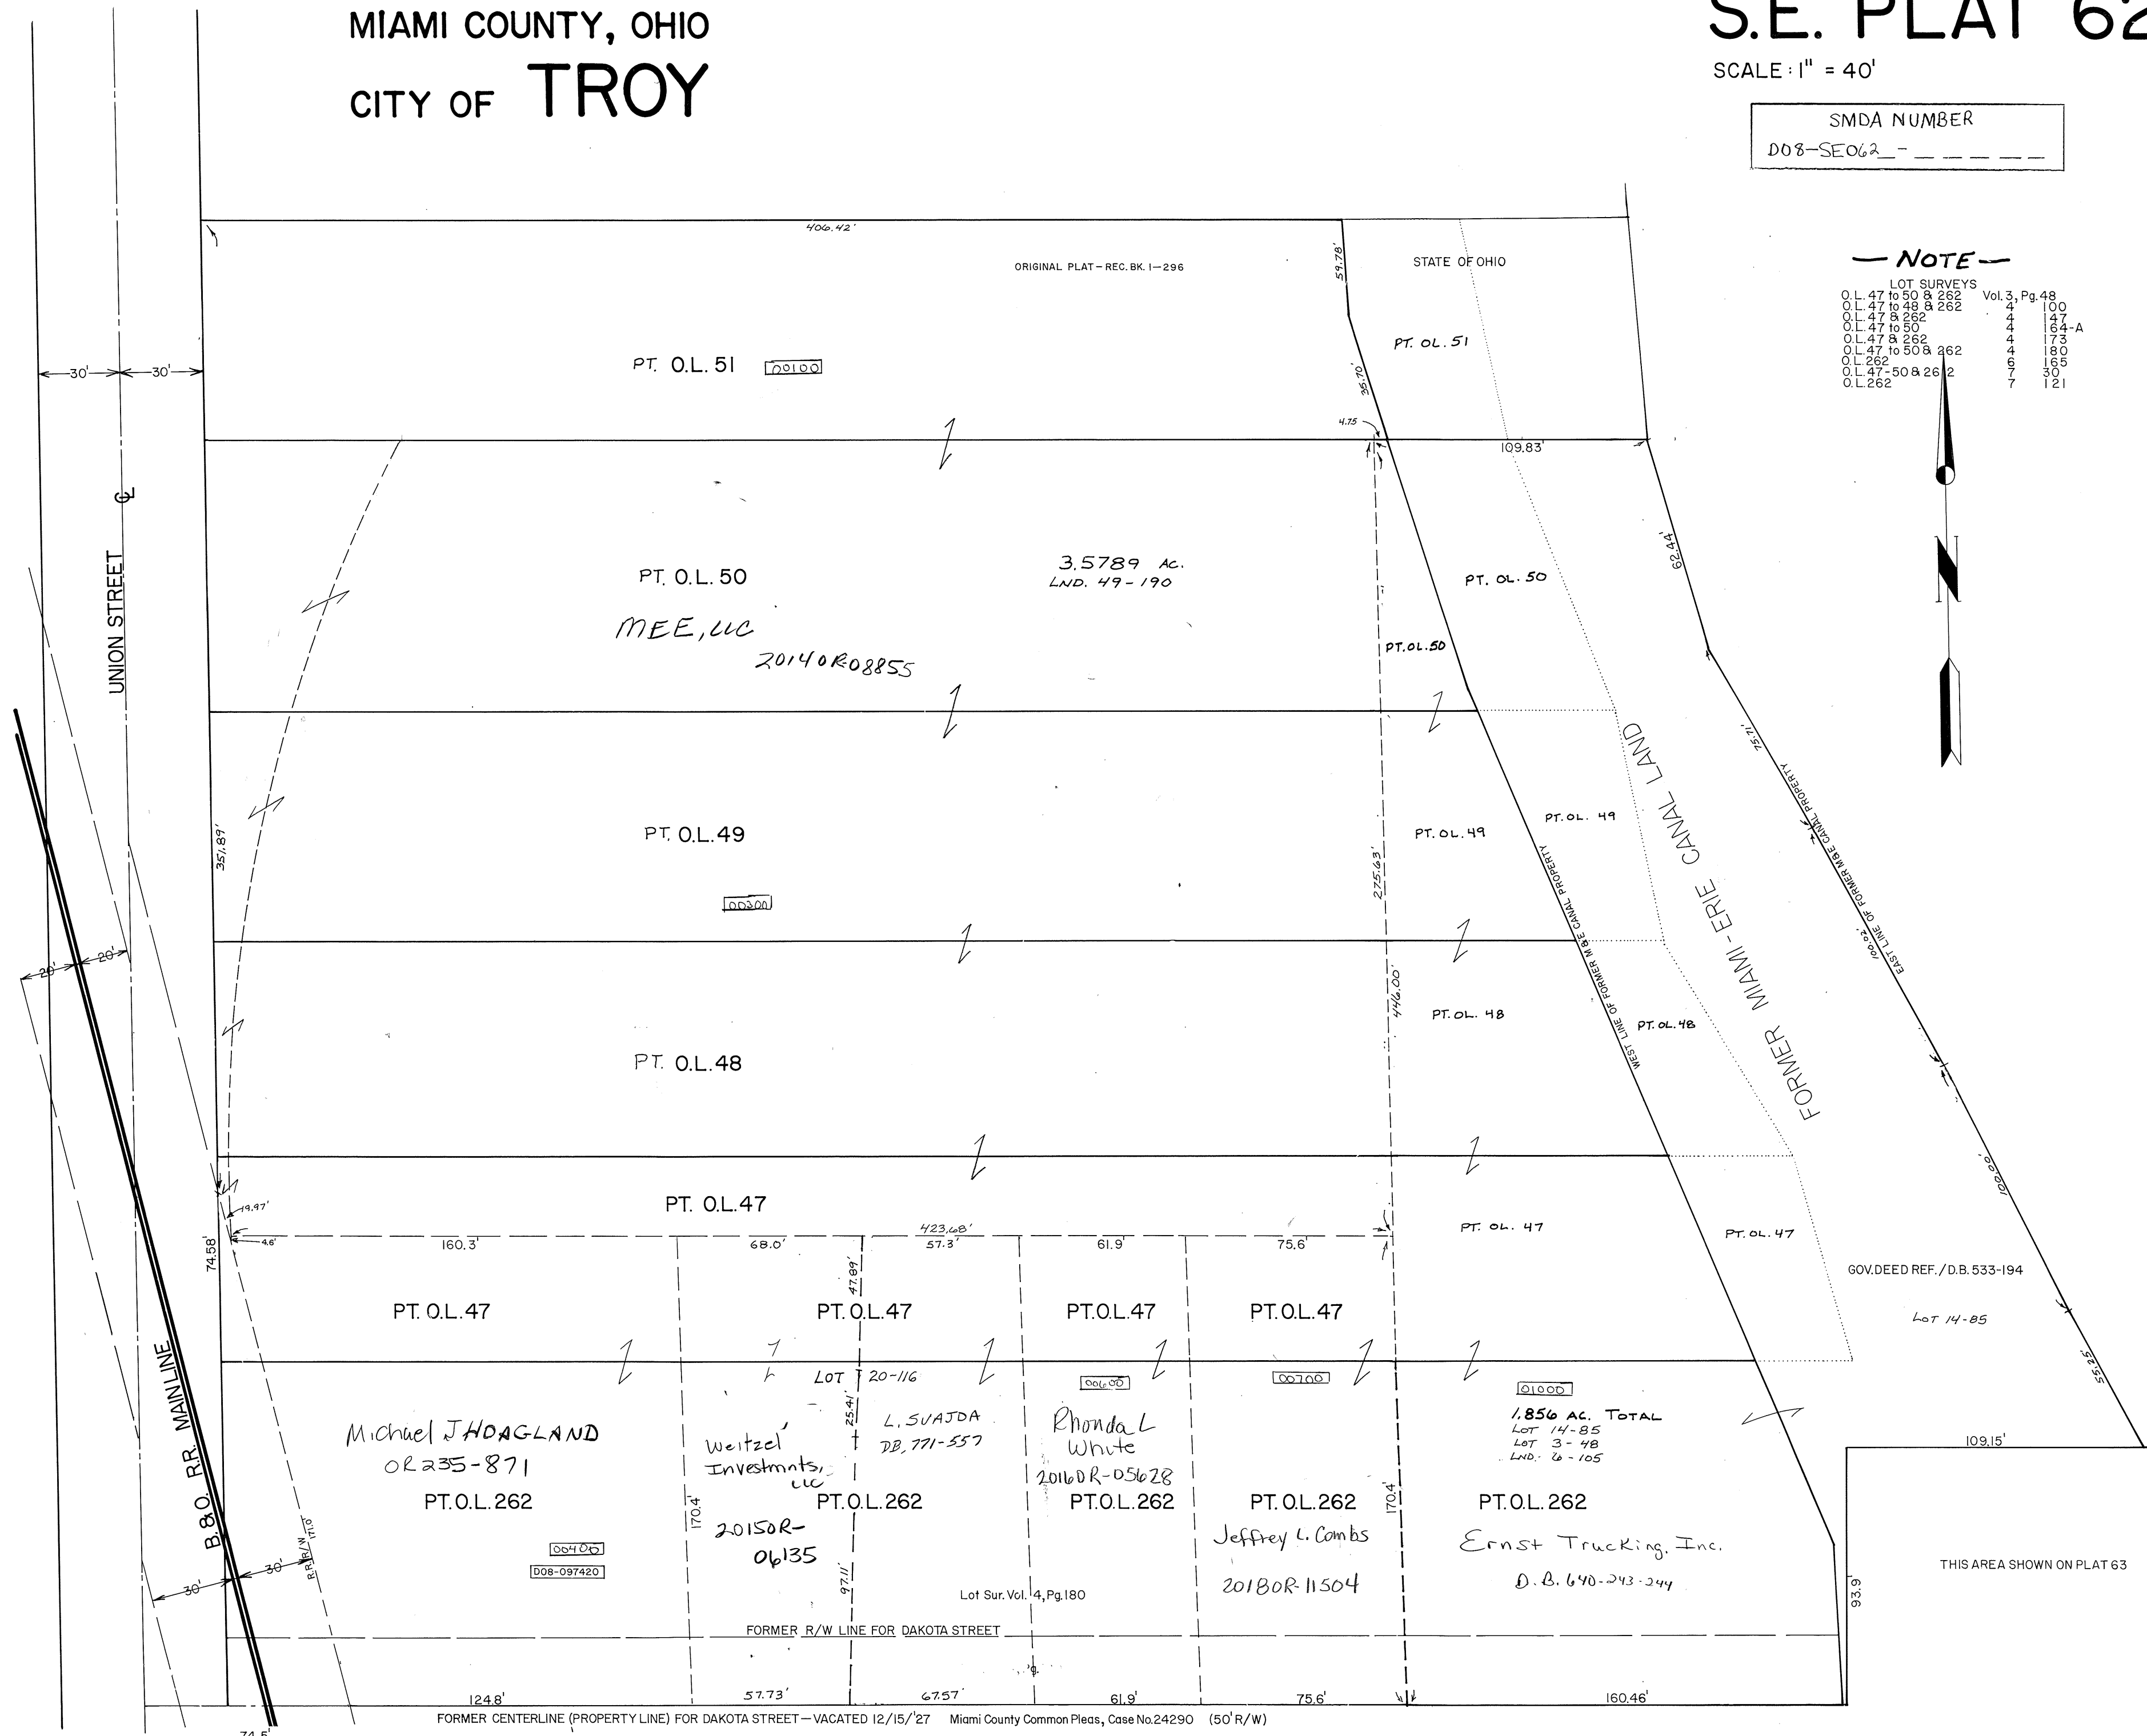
MIAMI COUNTY, OHIO
CITY OF TROY

S.E. PLAT 62
SCALE: 1" = 40'

SMDA NUMBER
D08-SE062_-_ _ _ _ _ _

—NOTE—
LOT SURVEYS

| | | |
|---|---|---|
| O.L. 47 to 50 & 262 | Vol. 3, Pg. 48 | |
| O.L. 47 to 48 & 262 | 4 | 100 |
| O.L. 47 & 262 | 4 | 147 |
| O.L. 47 to 50 | 4 | 164-A |
| O.L. 47 & 262 | 4 | 173 |
| O.L. 47 to 50 & 262 | 4 | 180 |
| O.L. 262 | 6 | 165 |
| O.L. 47-50 & 262 | 7 | 30 |
| O.L. 262 | 7 | 121 |

406.42'
ORIGINAL PLAT – REC. BK. 1–296
59.78'
STATE OF OHIO
PT. OL. 51
30' 30'
PT. O.L. 51 00100
35.70'
4.75
109.83'
UNION STREET ℄
PT. O.L. 50
3.5789 Ac.
LND. 49-190
PT. OL. 50
62.44'
MEE, LLC
2014OR-08855
PT. OL. 50
75.71'
EAST LINE OF FORMER M & E CANAL PROPERTY
351.89'
PT. O.L. 49
PT. OL. 49
PT. OL. 49
00200
275.63'
WEST LINE OF FORMER M & E CANAL PROPERTY
FORMER MIAMI-ERIE CANAL LAND
100.02'
20' 20'
446.00'
PT. OL. 48
PT. OL. 48
PT. O.L. 48
100.00'
PT. O.L. 47
19.97'
423.68'
4.6'
160.3'
68.0'
57.3'
61.9'
75.6'
PT. OL. 47
PT. OL. 47
47.89'
74.58'
GOV. DEED REF. / D.B. 533-194
PT. O.L. 47
PT. O.L. 47
PT. O.L. 47
PT. O.L. 47
LOT 14-85
LOT 20-116
00600
00700
01000
55.25'
25.41'
L. SVAJDA
DB. 771-557
Rhonda L White
1.856 AC. TOTAL
LOT 14-85
LOT 3-48
LND. 6-105
Michael J HOAGLAND
OR235-871
Weitzel Investments, LLC
2016OR-05628
109.15'
B. & O. R.R. MAINLINE
PT. O.L. 262
170.4'
PT. O.L. 262
PT. O.L. 262
PT. O.L. 262
170.4'
PT. O.L. 262
2015OR-06135
Jeffrey L. Combs
Ernst Trucking, Inc.
R.R. R/W 171.0'
00400
D08-097420
30' 30'
97.11'
Lot Sur. Vol. 4, Pg. 180
2018OR-11504
D.B. 640-243-244
THIS AREA SHOWN ON PLAT 63
93.9'
FORMER R/W LINE FOR DAKOTA STREET
124.8'
57.73'
67.57'
61.9'
75.6'
160.46'
74.5'
FORMER CENTERLINE (PROPERTY LINE) FOR DAKOTA STREET—VACATED 12/15/'27 Miami County Common Pleas, Case No. 24290 (50' R/W)